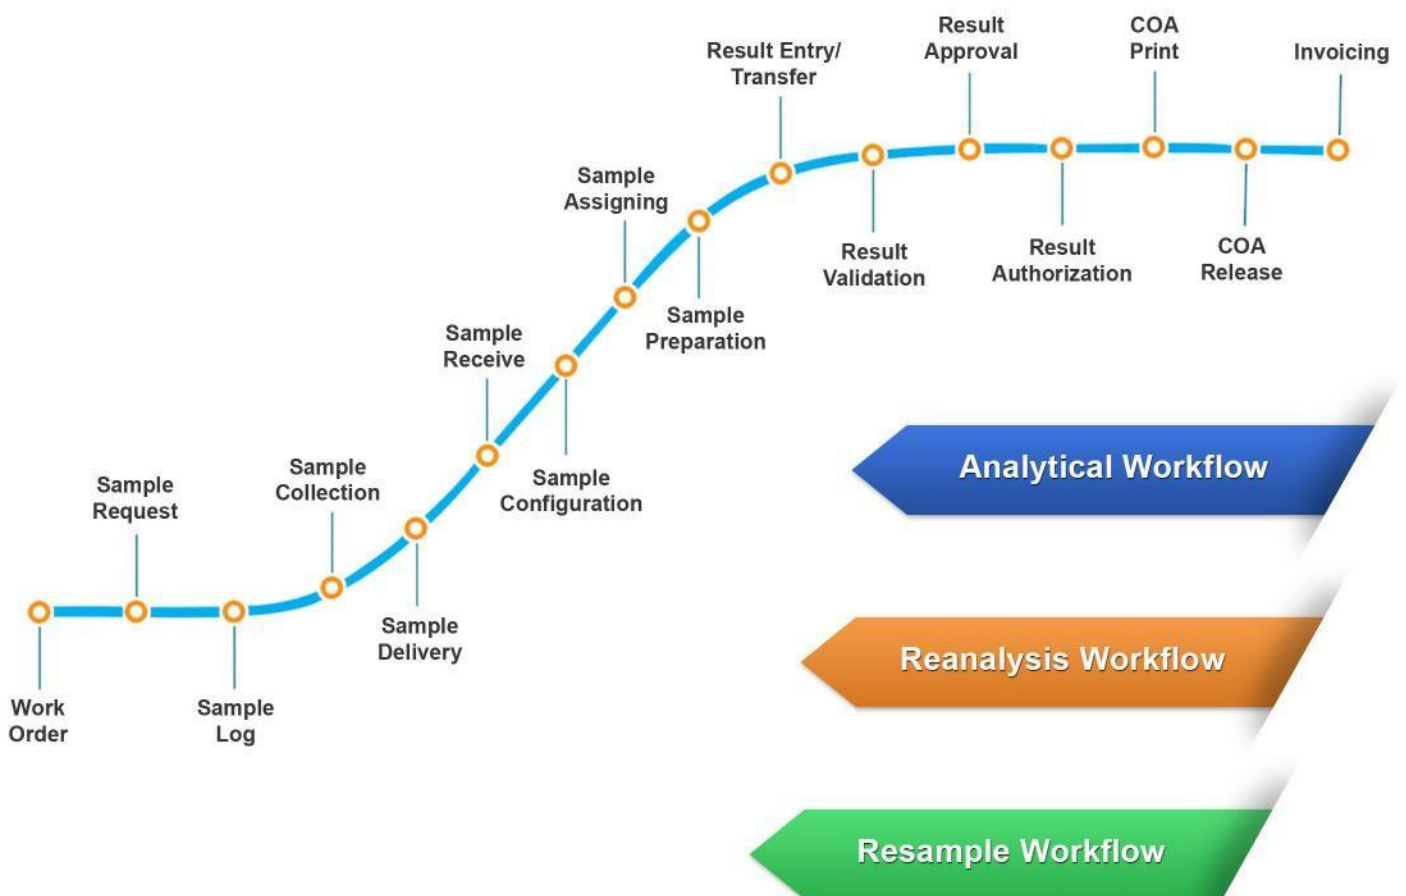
Work Order

Sample Request

Sample Log

Sample Collection

Sample Delivery

Sample Receive

Sample Configuration

Sample Assigning

Sample Preparation

Result Entry/ Transfer

Result Validation

Result Approval

Result Authorization

COA Print

COA Release

Invoicing

Analytical Workflow

Reanalysis Workflow

Resample Workflow